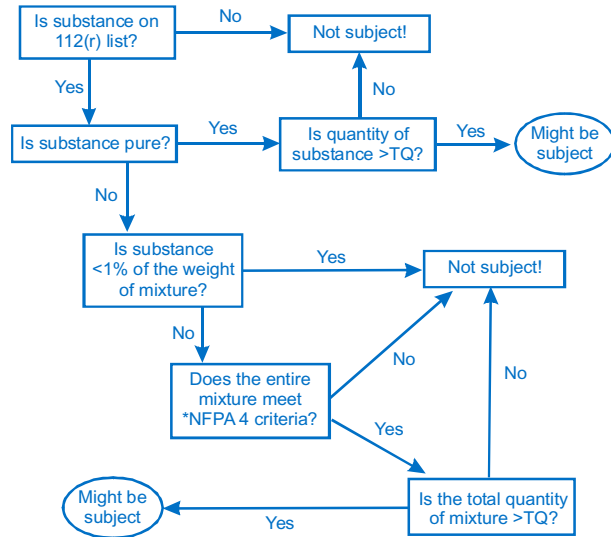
Is substance on 112(r) list?

No

Not subject!

Yes

No

Is substance pure?

Yes

Is quantity of substance >TQ?

Yes

Might be subject

No

Is substance <1% of the weight of mixture?

Yes

Not subject!

No

No

Does the entire mixture meet *NFPA 4 criteria?

No

Yes

Might be subject

Yes

Is the total quantity of mixture >TQ?